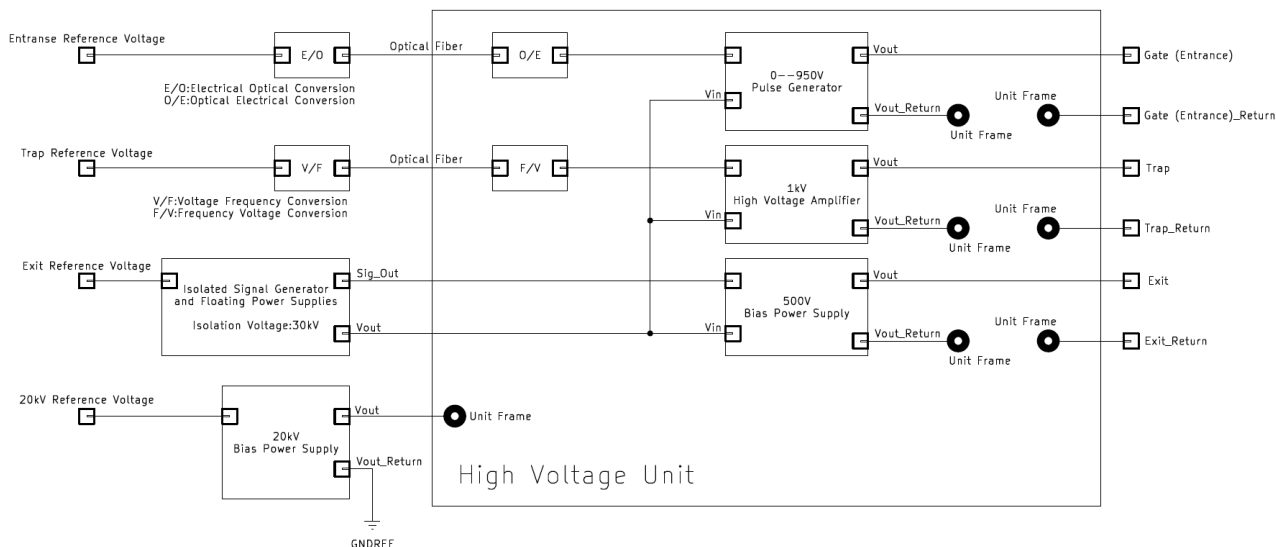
Entranse Reference Voltage

E/O

Optical Fiber

O/E

E/O:Electrical Optical Conversion
O/E:Optical Electrical Conversion

0--950V
Pulse Generator

Vin

Vout

Vout_Return

Unit Frame

Unit Frame

Gate (Entrance)

Gate (Entrance)_Return

Trap Reference Voltage

V/F

Optical Fiber

F/V

V/F:Voltage Frequency Conversion
F/V:Frequency Voltage Conversion

1kV
High Voltage Amplifier

Vin

Vout

Vout_Return

Unit Frame

Unit Frame

Trap

Trap_Return

Exit Reference Voltage

Isolated Signal Generator and Floating Power Supplies

Isolation Voltage:30kV

Sig_Out

Vout

500V
Bias Power Supply

Vin

Vout

Vout_Return

Unit Frame

Unit Frame

Exit

Exit_Return

20kV Reference Voltage

20kV
Bias Power Supply

Vout

Vout_Return

Unit Frame

High Voltage Unit

GNDREF